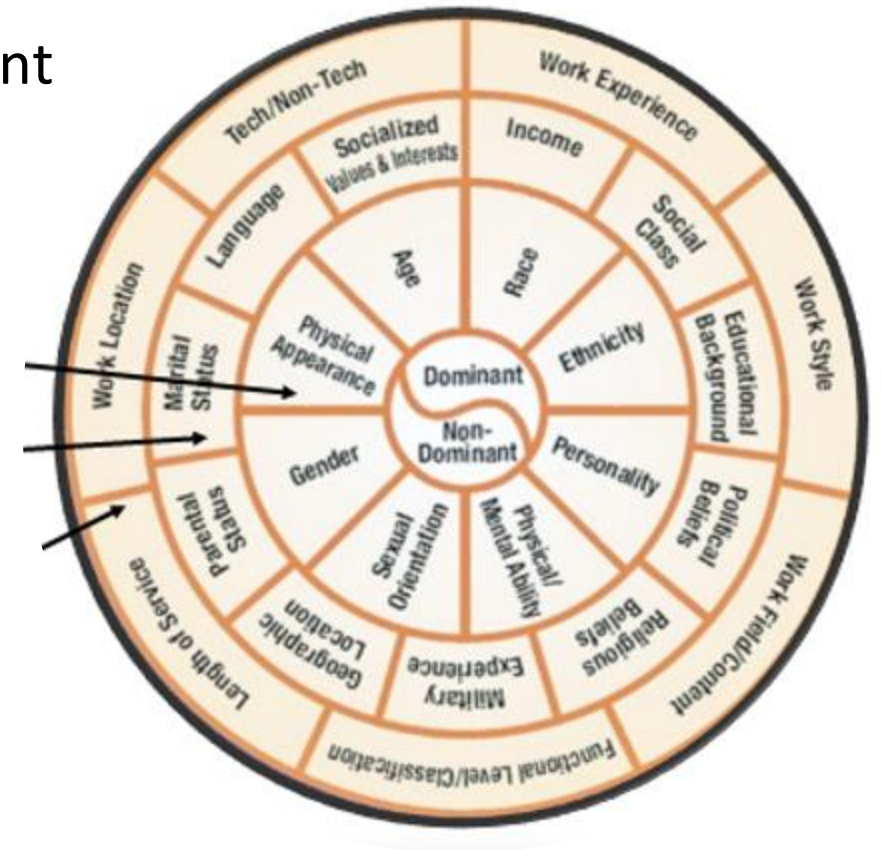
nt

Dominant

Non-Dominant

Age

Race

Ethnicity

Personality

Physical/ Mental Ability

Sexual Orientation

Gender

Physical Appearance

Socialized Values & Interests

Income

Social Class

Educational Background

Political Beliefs

Religious Beliefs

Military Experience

Geographic Location

Parental Status

Marital Status

Language

Tech/Non-Tech

Work Experience

Work Style

Work Field/Content

Functional Level/Classification

Length of Service

Work Location